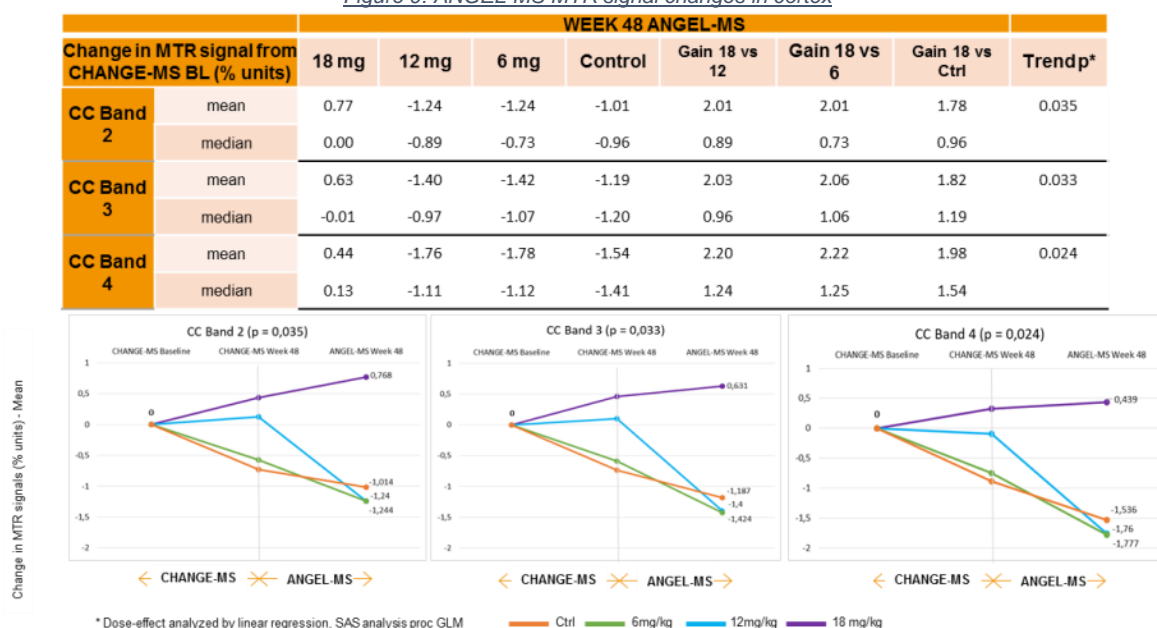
Figure 3: ANGEL-MS MTR signal changes in cortex

| | | WEEK 48 ANGEL-MS | | | | | | | |
|---|---|---|---|---|---|---|---|---|---|
| Change in MTR signal from CHANGE-MS BL (% units) | | 18 mg | 12 mg | 6 mg | Control | Gain 18 vs 12 | Gain 18 vs 6 | Gain 18 vs Ctrl | Trend p* |
| CC Band 2 | mean | 0.77 | -1.24 | -1.24 | -1.01 | 2.01 | 2.01 | 1.78 | 0.035 |
| | median | 0.00 | -0.89 | -0.73 | -0.96 | 0.89 | 0.73 | 0.96 | |
| CC Band 3 | mean | 0.63 | -1.40 | -1.42 | -1.19 | 2.03 | 2.06 | 1.82 | 0.033 |
| | median | -0.01 | -0.97 | -1.07 | -1.20 | 0.96 | 1.06 | 1.19 | |
| CC Band 4 | mean | 0.44 | -1.76 | -1.78 | -1.54 | 2.20 | 2.22 | 1.98 | 0.024 |
| | median | 0.13 | -1.11 | -1.12 | -1.41 | 1.24 | 1.25 | 1.54 | |

Change in MTR signals (% units) - Mean

CC Band 2 (p = 0,035)
CHANGE-MS Baseline CHANGE-MS Week 48 ANGEL-MS Week 48
1 0,5 0 -0,5 -1 -1,5 -2
0 0,768 -1,014 -1,24 -1,244
CHANGE-MS ANGEL-MS

CC Band 3 (p = 0,033)
CHANGE-MS Baseline CHANGE-MS Week 48 ANGEL-MS Week 48
1 0,5 0 -0,5 -1 -1,5 -2
0 0,631 -1,187 -1,4 -1,424
CHANGE-MS ANGEL-MS

CC Band 4 (p = 0,024)
CHANGE-MS Baseline CHANGE-MS Week 48 ANGEL-MS Week 48
1 0,5 0 -0,5 -1 -1,5 -2
0 0,439 -1,536 -1,76 -1,777
CHANGE-MS ANGEL-MS

* Dose-effect analyzed by linear regression, SAS analysis proc GLM

Ctrl 6mg/kg 12mg/kg 18 mg/kg